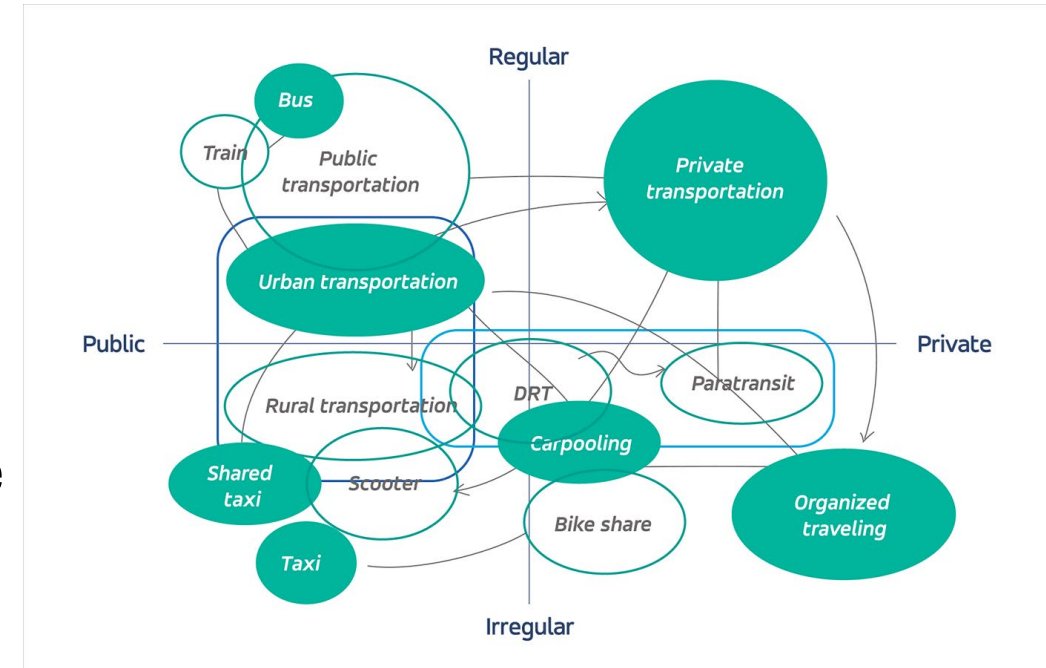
Regular

Bus

Train

Public transportation

Private transportation

Urban transportation

Public

Private

Rural transportation

DRT

Paratransit

Carpooling

Shared taxi

Scooter

Organized traveling

Bike share

Taxi

Irregular